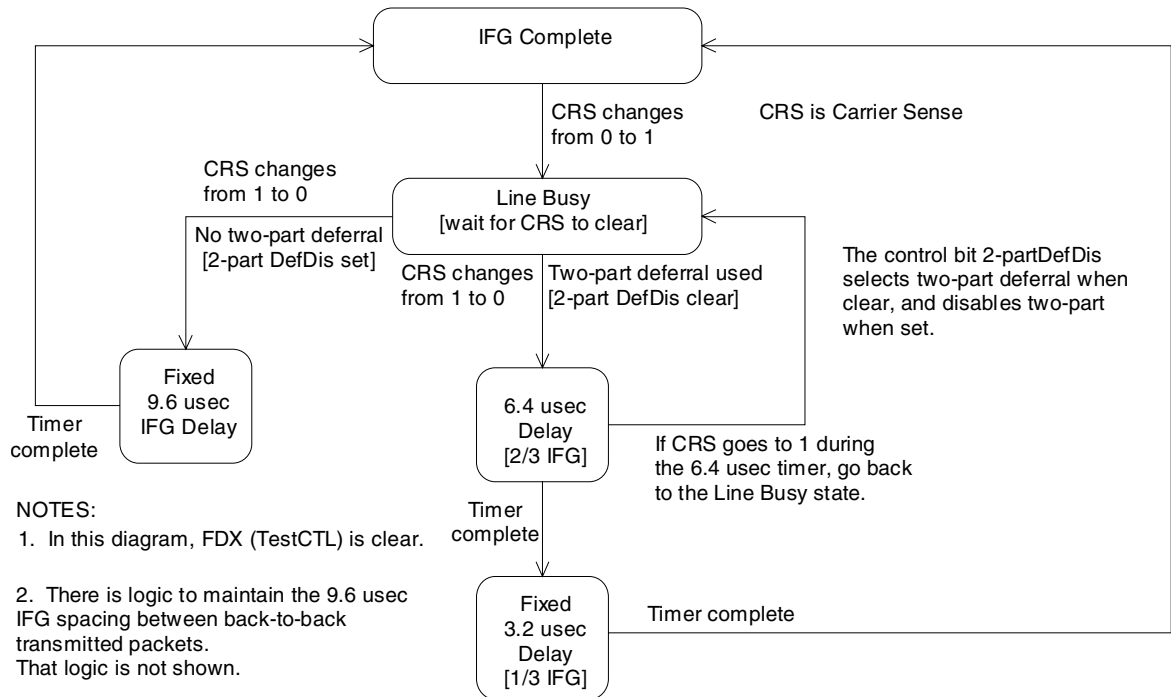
IFG Complete

CRS changes from 0 to 1

CRS is Carrier Sense

CRS changes from 1 to 0

Line Busy [wait for CRS to clear]

No two-part deferral [2-part DefDis set]

CRS changes from 1 to 0

Two-part deferral used [2-part DefDis clear]

The control bit 2-partDefDis selects two-part deferral when clear, and disables two-part when set.

Fixed 9.6 usec IFG Delay

Timer complete

6.4 usec Delay [2/3 IFG]

If CRS goes to 1 during the 6.4 usec timer, go back to the Line Busy state.

NOTES:

1. In this diagram, FDX (TestCTL) is clear.

2. There is logic to maintain the 9.6 usec IFG spacing between back-to-back transmitted packets.
That logic is not shown.

Timer complete

Fixed 3.2 usec Delay [1/3 IFG]

Timer complete